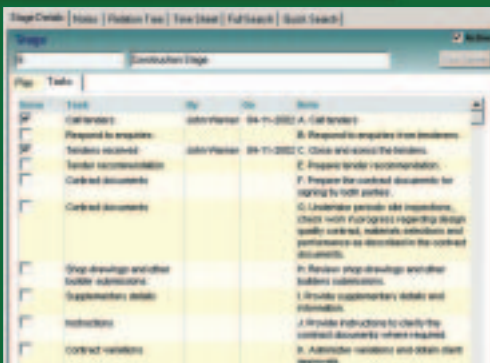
Stage Details | Notes | Relation Tree | Time Sheet | Full Search | Quick Search |

Stage

Active

5

Construction Stage

Plan | Tasks |

| Done | Task | By | On | Note |
|---|---|---|---|---|
| ☑ | Call tenders | John Warner | 04-11-2002 | A. Call tenders |
| ☐ | Respond to enquiries | | | B. Respond to enquiries from tenderers. |
| ☑ | Tenders received | John Warner | 04-11-2002 | C. Close and assess the tenders. |
| ☐ | Tender recommendation | | | E. Prepare tender recommendation. |
| ☐ | Contract documents | | | F. Prepare the contract documents for signing by both parties. |
| ☐ | Contract documents | | | G. Undertake periodic site inspections, check work in progress regarding design quality contract, materials selections and performance as described in the contract documents. |
| ☐ | Shop drawings and other builder submissions | | | H. Review shop drawings and other builders submissions. |
| ☐ | Supplementary details | | | I. Provide supplementary details and information. |
| ☐ | Instructions | | | J. Provide instructions to clarify the contract documents where required. |
| ☐ | Contract variations | | | K. Administer variations and obtain client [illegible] |